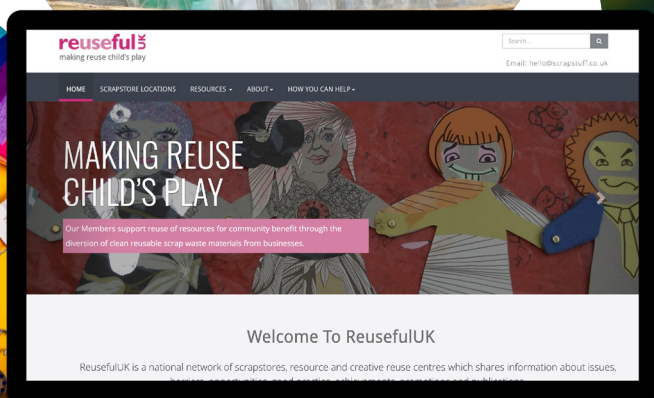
reusefulUK
making reuse child's play

Search...

Email: hello@scrapstuff.co.uk

HOME
SCRAPSTORE LOCATIONS
RESOURCES
ABOUT
HOW YOU CAN HELP

MAKING REUSE CHILD'S PLAY

Our Members support reuse of resources for community benefit through the diversion of clean reusable scrap waste materials from businesses.

Welcome To ReusefulUK

ReusefulUK is a national network of scrapstores, resource and creative reuse centres which shares information about issues, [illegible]